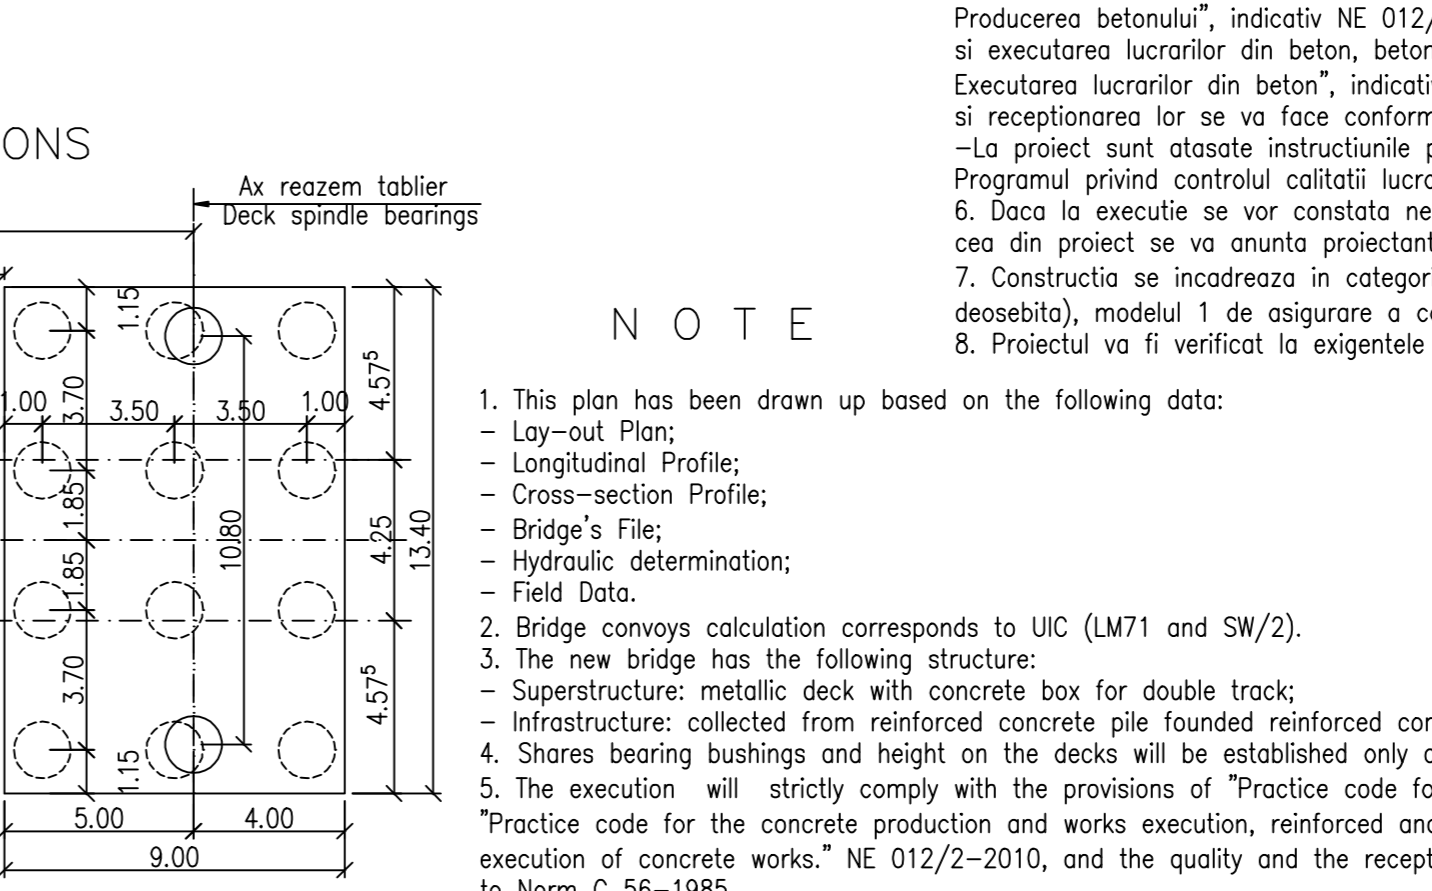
ONS

Ax reazem tablier
Deck spindle bearings

1.15
1.00 3.70 3.50 3.50 1.00
$4.57^5$
1.85
10.80
4.25
13.40
1.85
3.70
$4.57^5$
1.15
5.00 4.00
9.00

Producerea betonului", indicativ NE 012/
si executarea lucrarilor din beton, beton
Executarea lucrarilor din beton", indicati
si receptionarea lor se va face conform
–La proiect sunt atasate instructiunile p
Programul privind controlul calitatii lucra
6. Daca la executie se vor constata ne
cea din proiect se va anunta proiectant
7. Constructia se incadreaza in categori
deosebita), modelul 1 de asigurare a co
8. Proiectul va fi verificat la exigentele

N O T E

1. This plan has been drawn up based on the following data:
– Lay–out Plan;
– Longitudinal Profile;
– Cross–section Profile;
– Bridge's File;
– Hydraulic determination;
– Field Data.
2. Bridge convoys calculation corresponds to UIC (LM71 and SW/2).
3. The new bridge has the following structure:
– Superstructure: metallic deck with concrete box for double track;
– Infrastructure: collected from reinforced concrete pile founded reinforced con
4. Shares bearing bushings and height on the decks will be established only a
5. The execution will strictly comply with the provisions of "Practice code fo
"Practice code for the concrete production and works execution, reinforced and
execution of concrete works." NE 012/2–2010, and the quality and the recept
to Norm C 56–1985